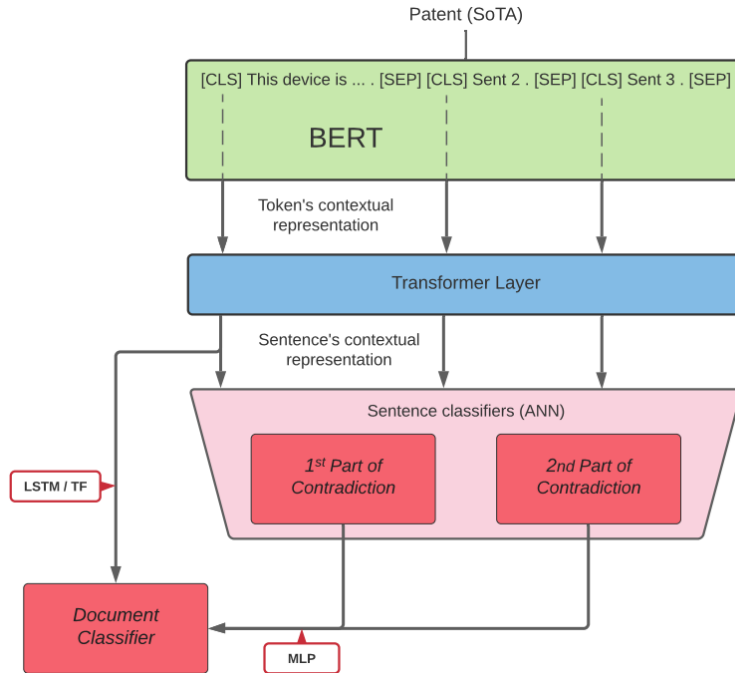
Patent (SoTA)

[CLS] This device is ... . [SEP] [CLS] Sent 2 . [SEP] [CLS] Sent 3 . [SEP]

BERT

Token's contextual representation

Transformer Layer

Sentence's contextual representation

Sentence classifiers (ANN)

$1^{st}$ Part of Contradiction

2nd Part of Contradiction

LSTM / TF

Document Classifier

MLP